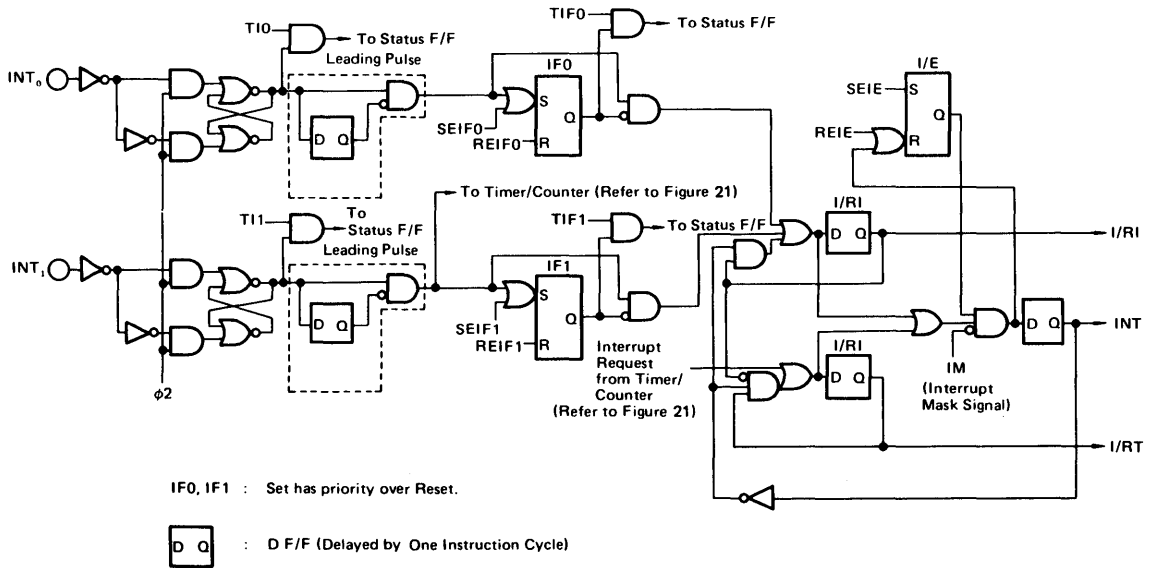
TI0
To Status F/F
Leading Pulse
TIF0
To Status F/F
IF0
I/E
SEIE
S
Q
REIE
R
$INT_0$
D Q
SEIF0
S
Q
REIF0
R
To Timer/Counter (Refer to Figure 21)
TI1
To Status F/F
Leading Pulse
TIF1
To Status F/F
I/RI
D Q
I/RI
$INT_1$
IF1
D Q
S
SEIF1
Q
REIF1
R
INT
D Q
Interrupt Request from Timer/ Counter (Refer to Figure 21)
I/RI
D Q
IM
(Interrupt Mask Signal)
$\phi 2$
I/RT
IF0, IF1 : Set has priority over Reset.
D Q : D F/F (Delayed by One Instruction Cycle)